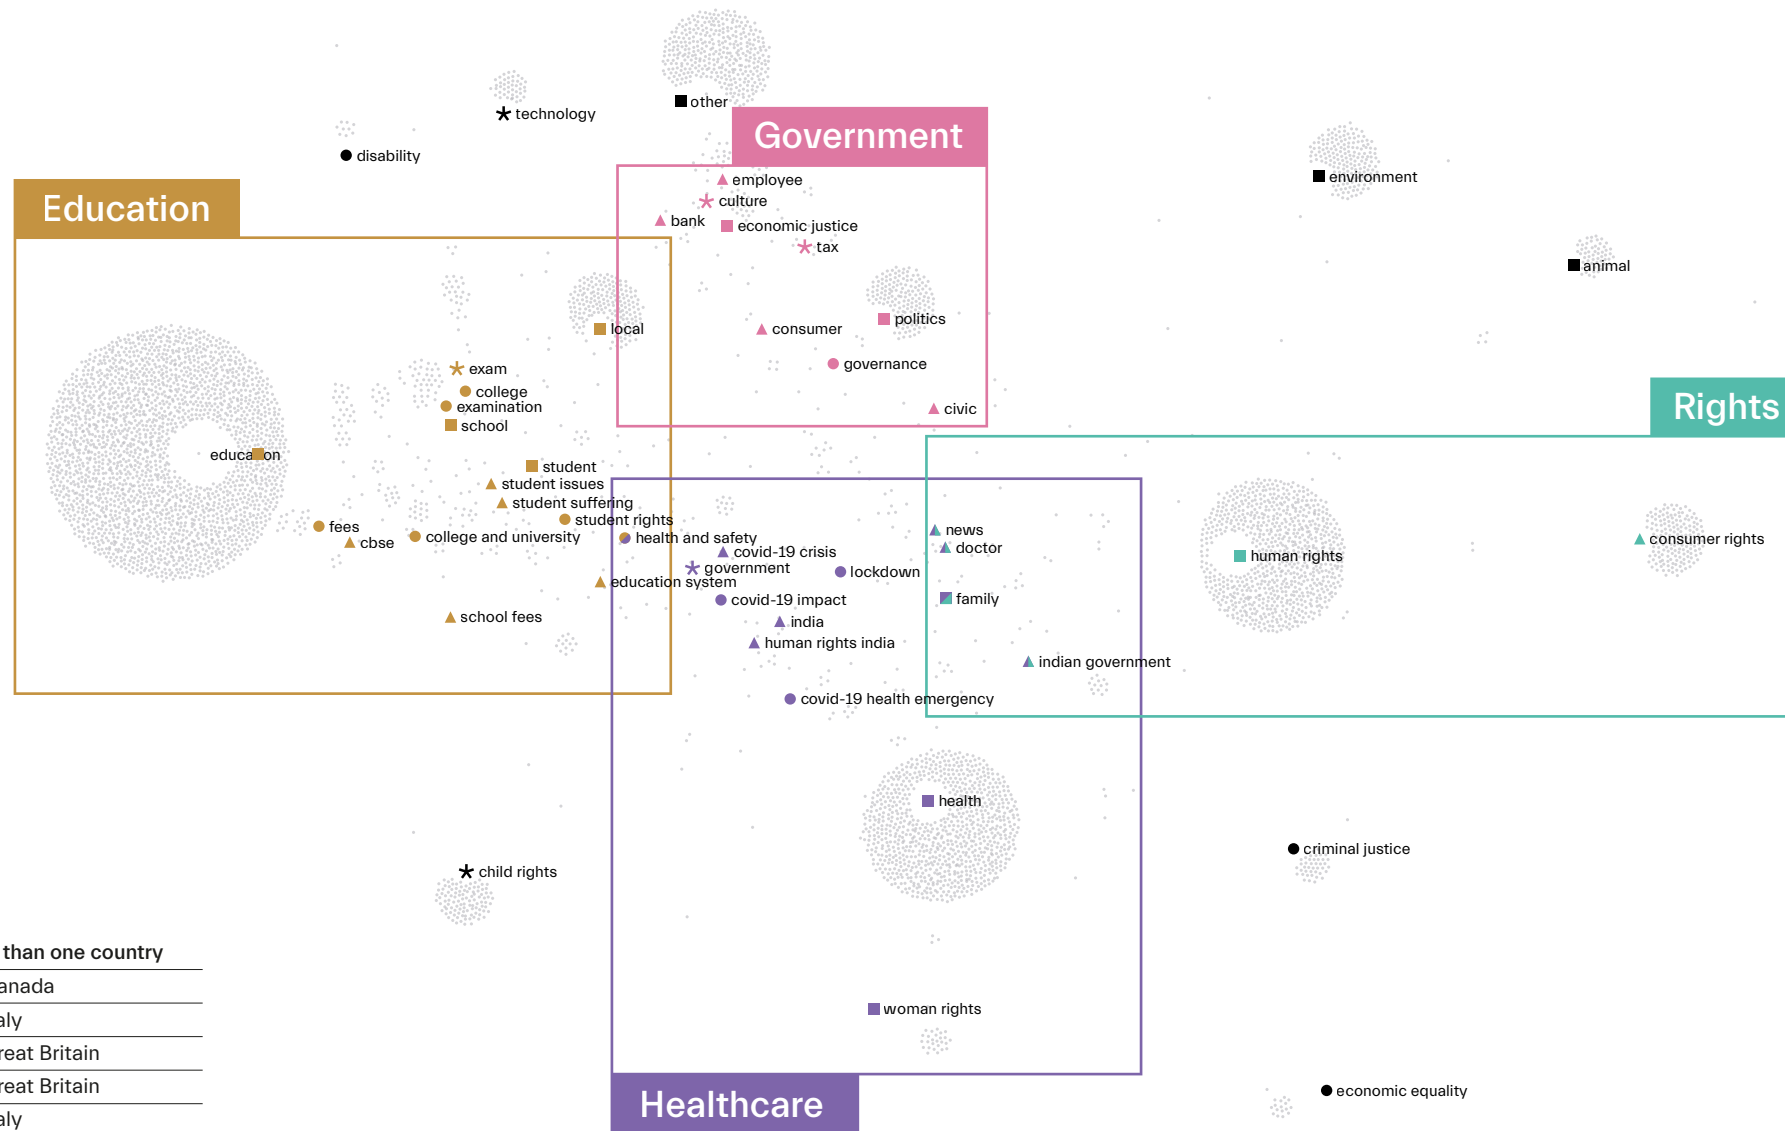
other
technology
disability
Government
employee
culture
bank
economic justice
tax
environment
animal
Education
local
politics
consumer
governance
exam
college
examination
school
civic
Rights
education
student
student issues
student suffering
student rights
fees
cbse
college and university
health and safety
covid-19 crisis
government
lockdown
education system
covid-19 impact
india
human rights india
news
doctor
family
indian government
human rights
consumer rights
school fees
covid-19 health emergency
health
criminal justice
child rights
than one country
anada
aly
reat Britain
reat Britain
aly
woman rights
Healthcare
economic equality